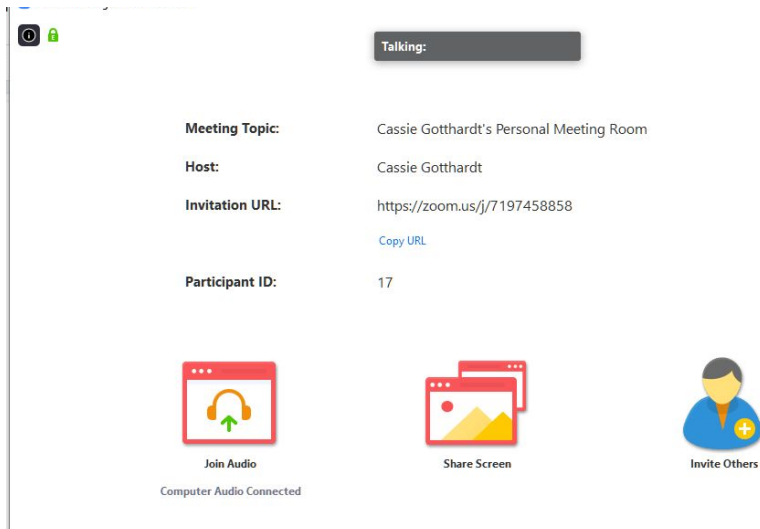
Talking:

| Meeting Topic: | Cassie Gotthardt's Personal Meeting Room |
|---|---|
| Host: | Cassie Gotthardt |
| Invitation URL: | https://zoom.us/j/7197458858 |
| | Copy URL |
| Participant ID: | 17 |

Join Audio
Computer Audio Connected

Share Screen

Invite Others